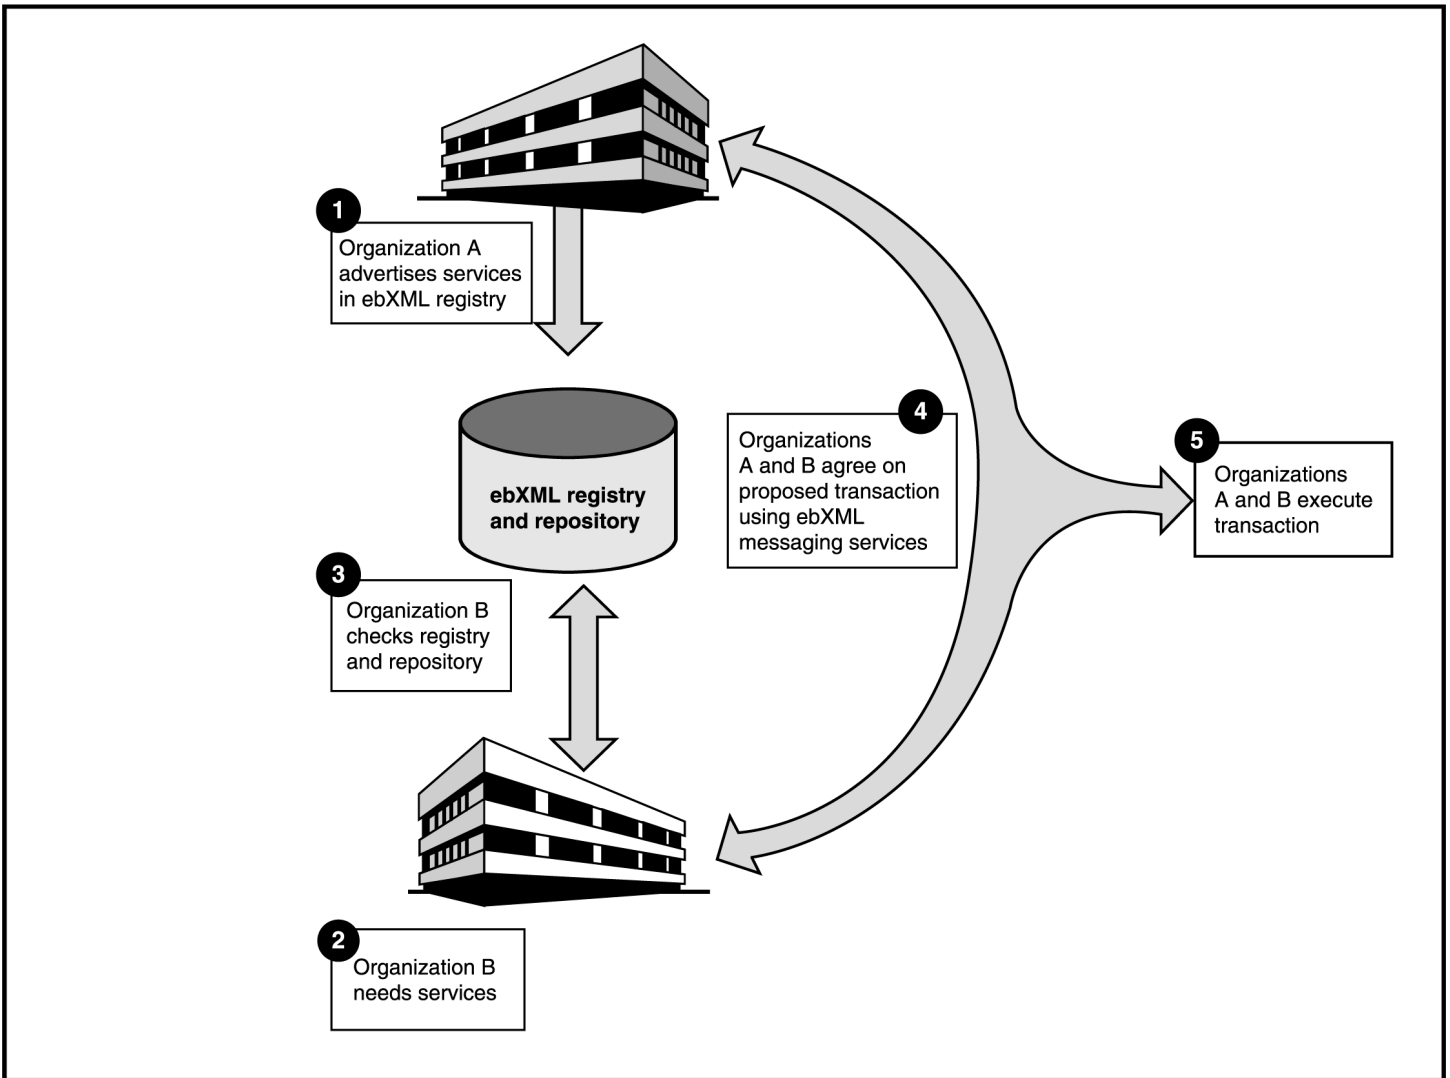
1
Organization A advertises services in ebXML registry

ebXML registry and repository

4
Organizations A and B agree on proposed transaction using ebXML messaging services

5
Organizations A and B execute transaction

3
Organization B checks registry and repository

2
Organization B needs services